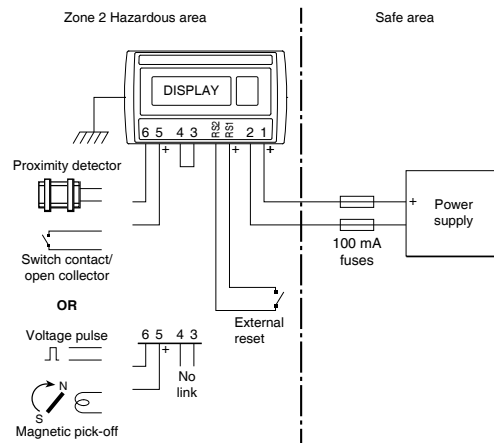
Zone 2 Hazardous area

Safe area

DISPLAY

6 5 4 3 RS2 RS1 2 1

+ + +

Proximity detector

Switch contact/ open collector

OR

Voltage pulse

6 5 4 3

+

No link

N

S

Magnetic pick-off

External reset

+

Power supply

100 mA fuses